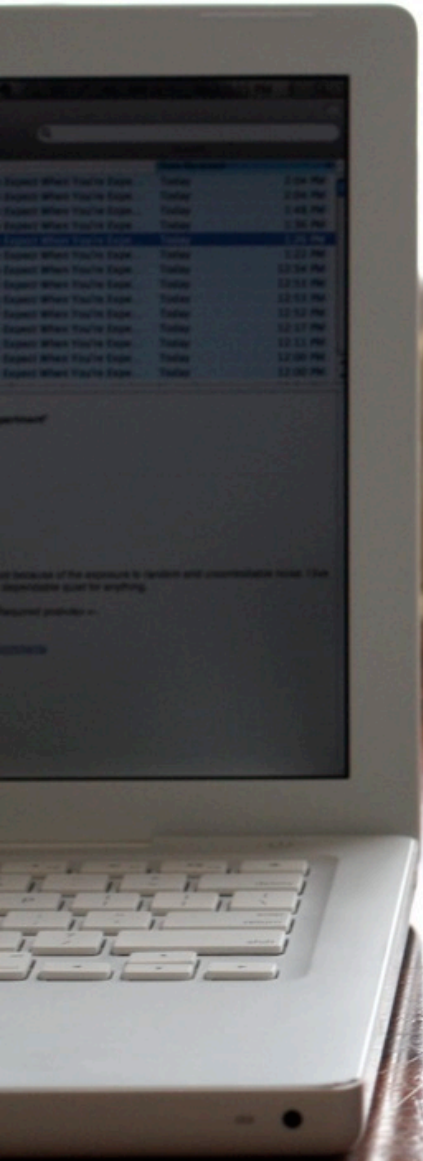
| | Date Received | |
|---|---|---|
| Expect When You're Expe... | Today | 2:04 PM |
| Expect When You're Expe... | Today | 2:04 PM |
| Expect When You're Expe... | Today | 1:48 PM |
| Expect When You're Expe... | Today | 1:36 PM |
| Expect When You're Expe... | Today | 1:26 PM |
| Expect When You're Expe... | Today | 1:22 PM |
| Expect When You're Expe... | Today | 12:54 PM |
| Expect When You're Expe... | Today | 12:53 PM |
| Expect When You're Expe... | Today | 12:53 PM |
| Expect When You're Expe... | Today | 12:52 PM |
| Expect When You're Expe... | Today | 12:17 PM |
| Expect When You're Expe... | Today | 12:11 PM |
| Expect When You're Expe... | Today | 12:06 PM |
| Expect When You're Expe... | Today | 12:00 PM |

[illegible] because of the exposure to random and unpredictable noise. I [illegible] dependable quiet for anything.

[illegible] Required postnote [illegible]

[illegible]